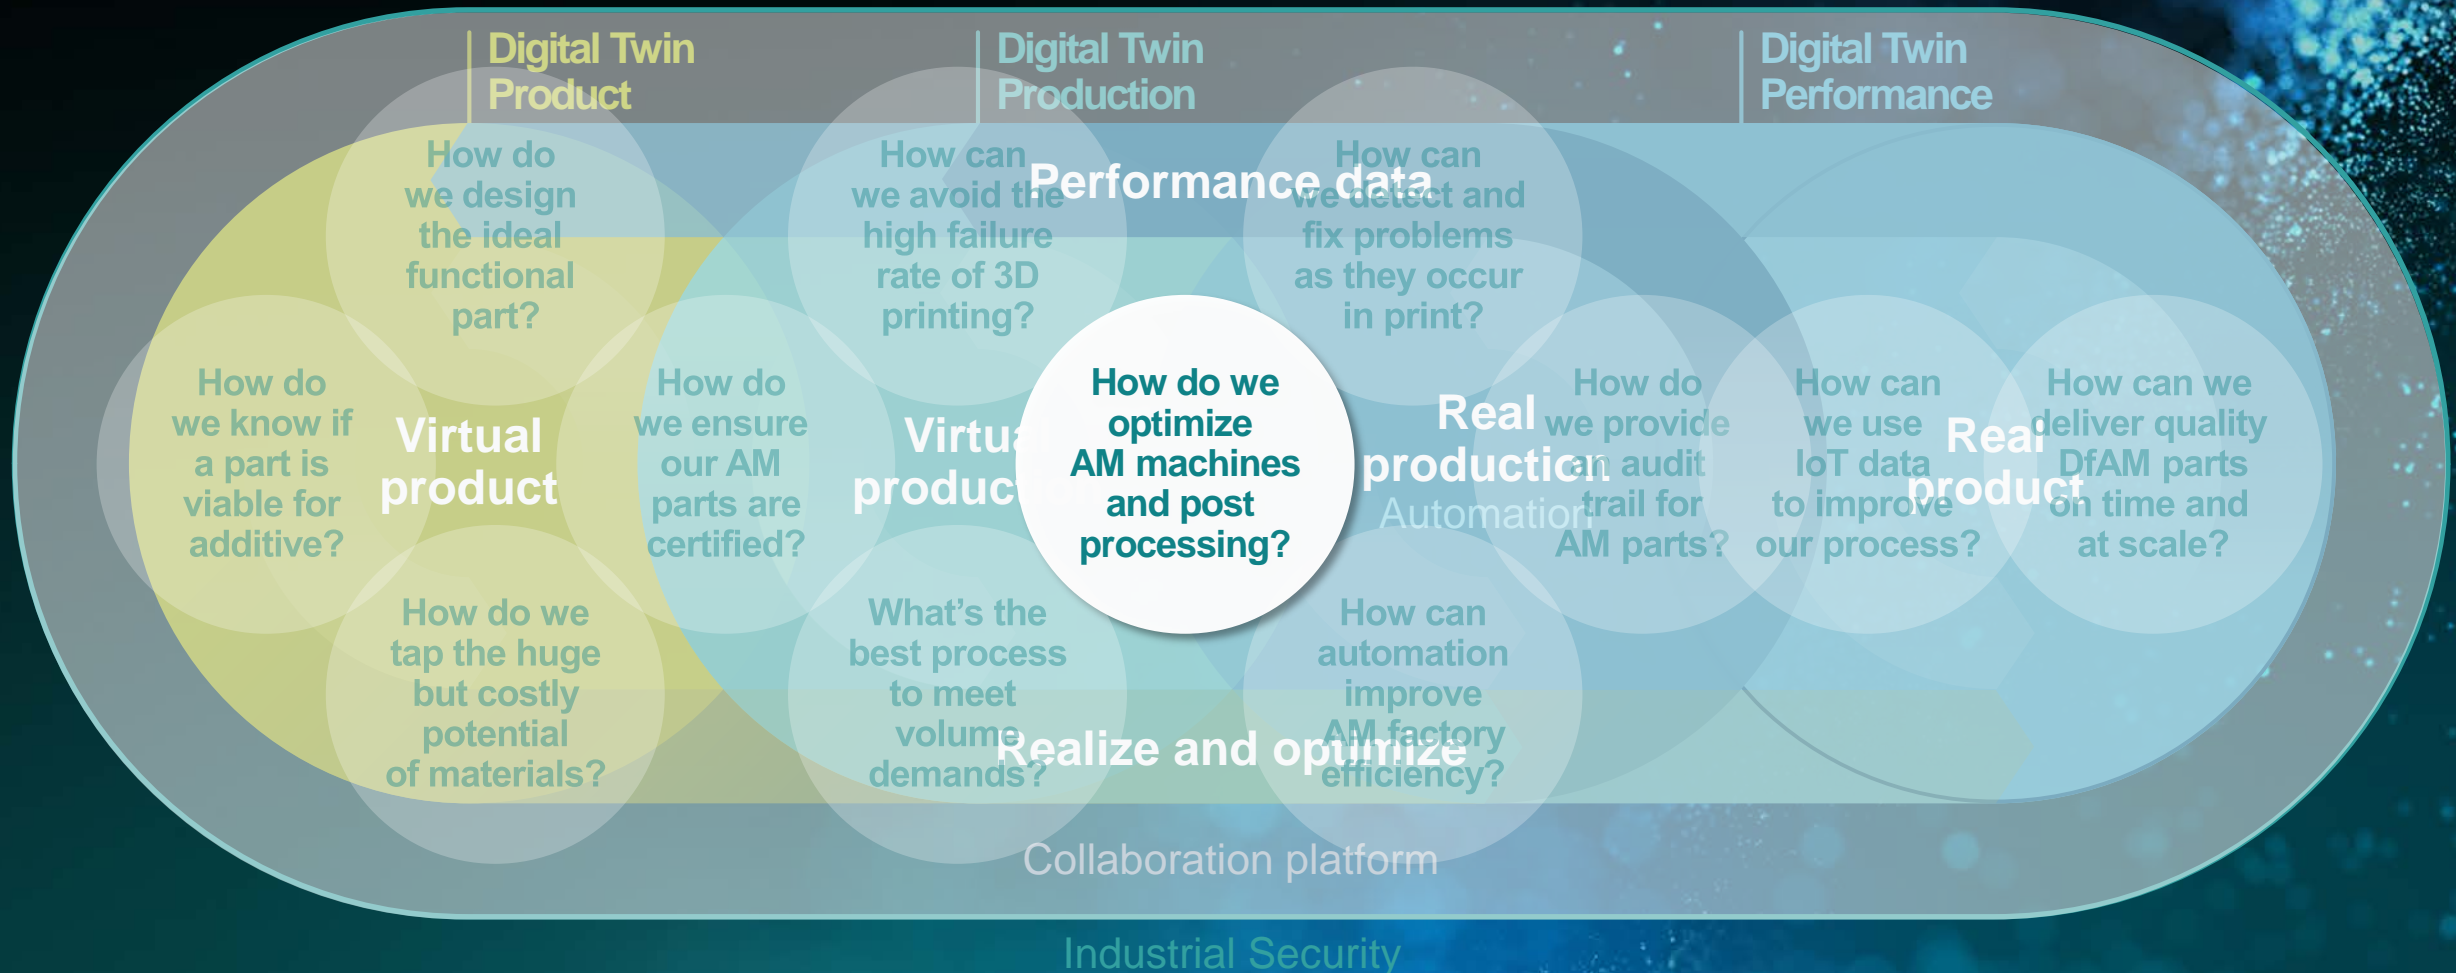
Digital Twin Product

Digital Twin Production

Digital Twin Performance

Performance data

How do we design the ideal functional part?

How can we avoid the high failure rate of 3D printing?

How can we detect and fix problems as they occur in print?

How do we know if a part is viable for additive?

Virtual product

How do we ensure our AM parts are certified?

Virtual production

How do we optimize AM machines and post processing?

Real production

Automation

How do we provide an audit trail for AM parts?

How can we use IoT data to improve our process?

Real product

How can we deliver quality DfAM parts on time and at scale?

How do we tap the huge but costly potential of materials?

What's the best process to meet volume demands?

How can automation improve AM factory efficiency?

Realize and optimize

Collaboration platform

Industrial Security